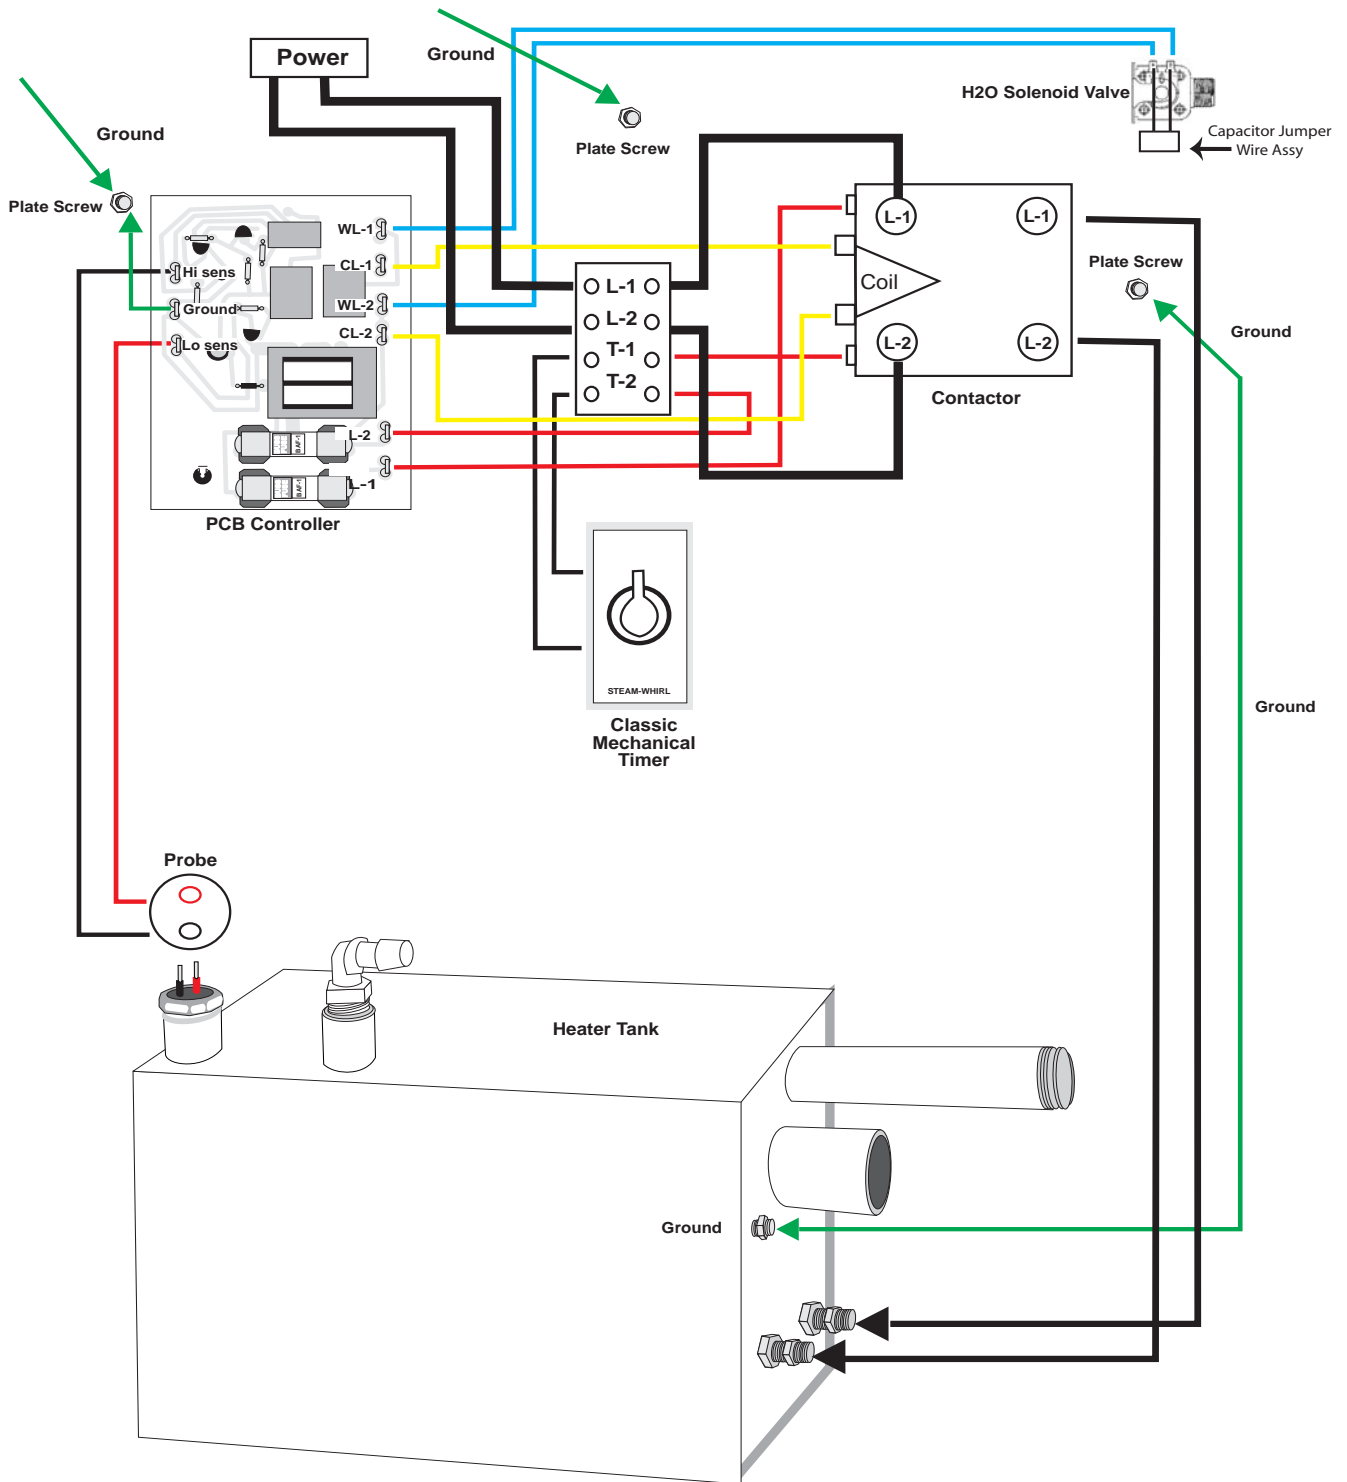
Power

Ground

Plate Screw

H2O Solenoid Valve

Capacitor Jumper Wire Assy

Ground

Plate Screw

WL-1

CL-1

WL-2

CL-2

Hi sens

Ground

Lo sens

L-2

L-1

PCB Controller

L-1

L-2

T-1

T-2

L-1

L-1

Coil

L-2

L-2

Contactor

Plate Screw

Ground

STEAM-WHIRL

Classic Mechanical Timer

Ground

Probe

Heater Tank

Ground